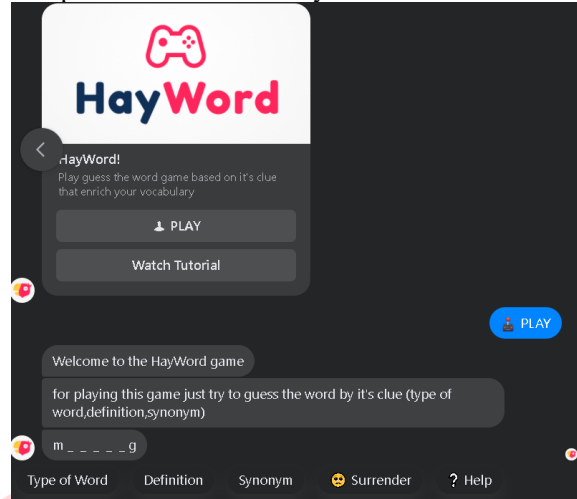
HayWord

HayWord!

Play guess the word game based on it's clue that enrich your vocabulary

PLAY

Watch Tutorial

PLAY

Welcome to the HayWord game

for playing this game just try to guess the word by it's clue (type of word,definition,synonym)

m _ _ _ _ _ g

Type of Word

Definition

Synonym

Surrender

? Help